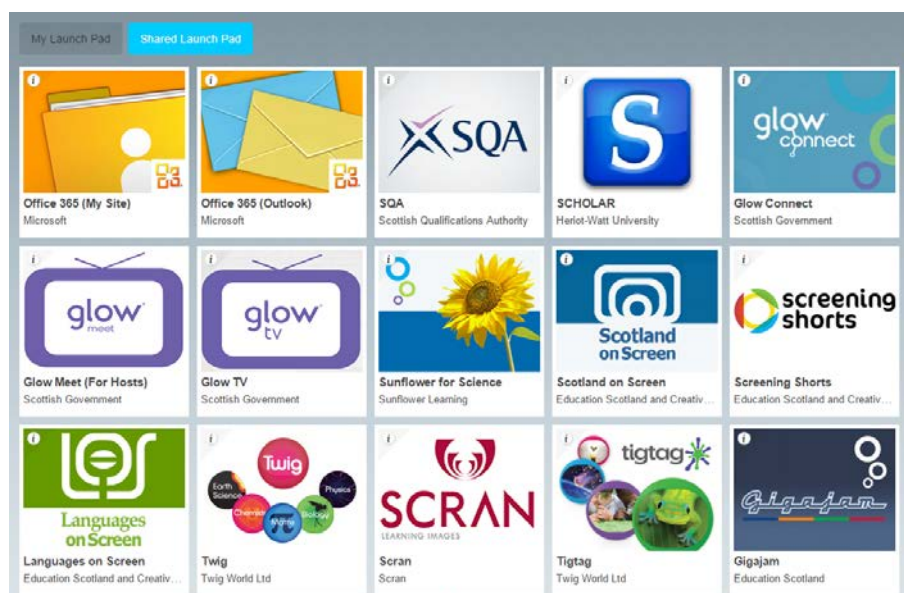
My Launch Pad
Shared Launch Pad

i
Office 365 (My Site)
Microsoft

i
Office 365 (Outlook)
Microsoft

i
SQA
SQA
Scottish Qualifications Authority

i
S
SCHOLAR
Heriot-Watt University

i
glow connect
Glow Connect
Scottish Government

i
glow meet
Glow Meet (For Hosts)
Scottish Government

i
glow tv
Glow TV
Scottish Government

i
Sunflower for Science
Sunflower Learning

i
Scotland on Screen
Scotland on Screen
Education Scotland and Creativ...

i
screening shorts
Screening Shorts
Education Scotland and Creativ...

i
Languages on Screen
Languages on Screen
Education Scotland and Creativ...

i
Twig
Earth Science
Chemistry
Maths
Biology
Physics
Twig
Twig World Ltd

i
SCRAN
LEARNING IMAGES
Scran
Scran

i
tigtag
Tigtag
Twig World Ltd

i
Gigajam
Gigajam
Education Scotland